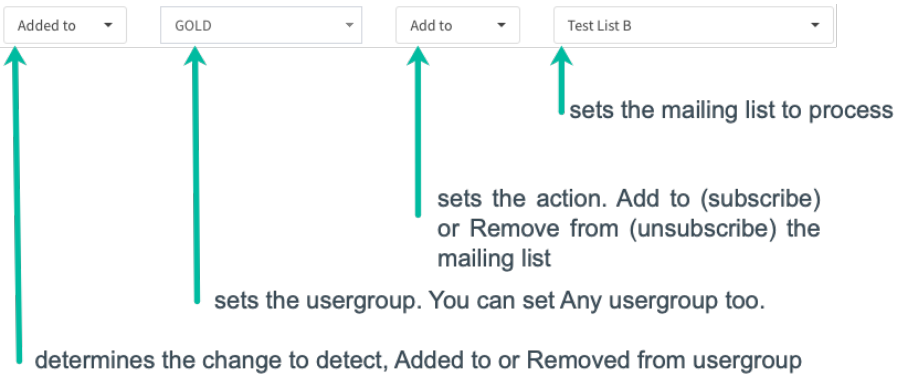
Added to

GOLD

Add to

Test List B

sets the mailing list to process

sets the action. Add to (subscribe) or Remove from (unsubscribe) the mailing list

sets the usergroup. You can set Any usergroup too.

determines the change to detect, Added to or Removed from usergroup